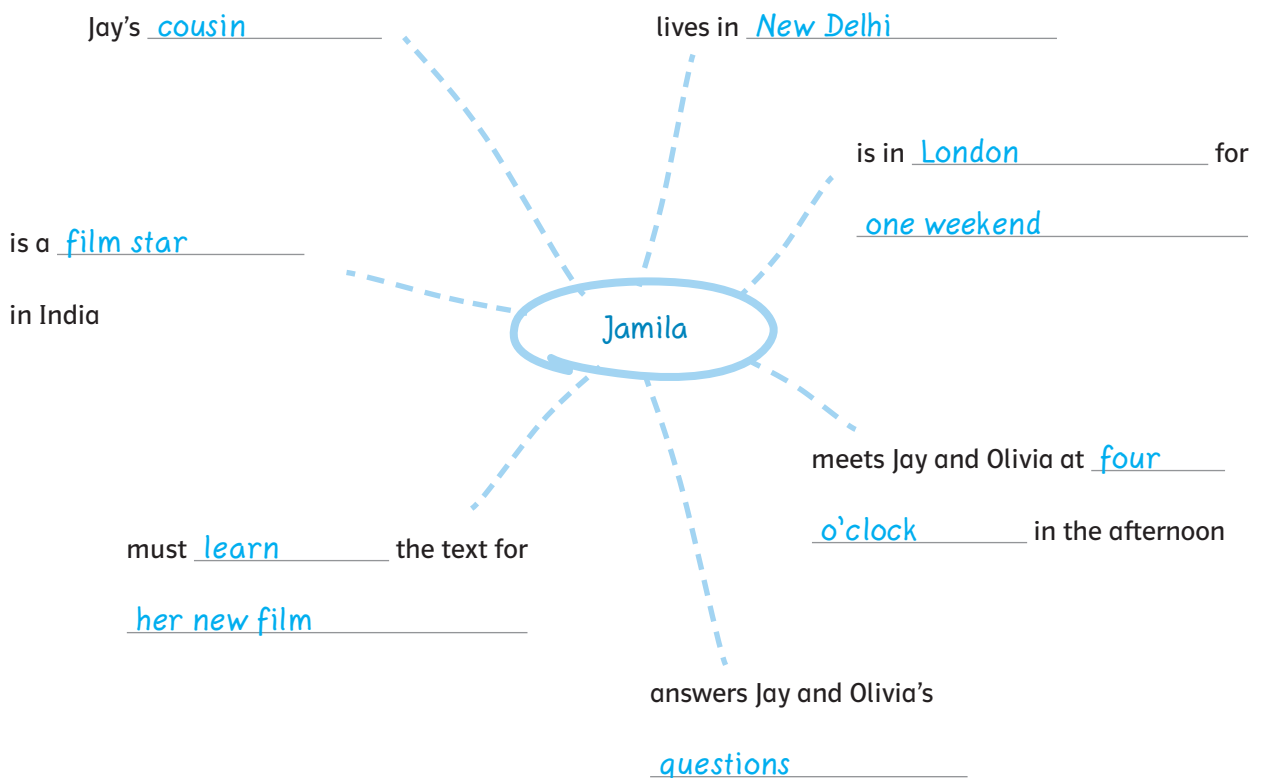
Jay's cousin

lives in New Delhi

is in London for one weekend

is a film star in India

Jamila

meets Jay and Olivia at four o'clock in the afternoon

must learn the text for her new film

answers Jay and Olivia's questions